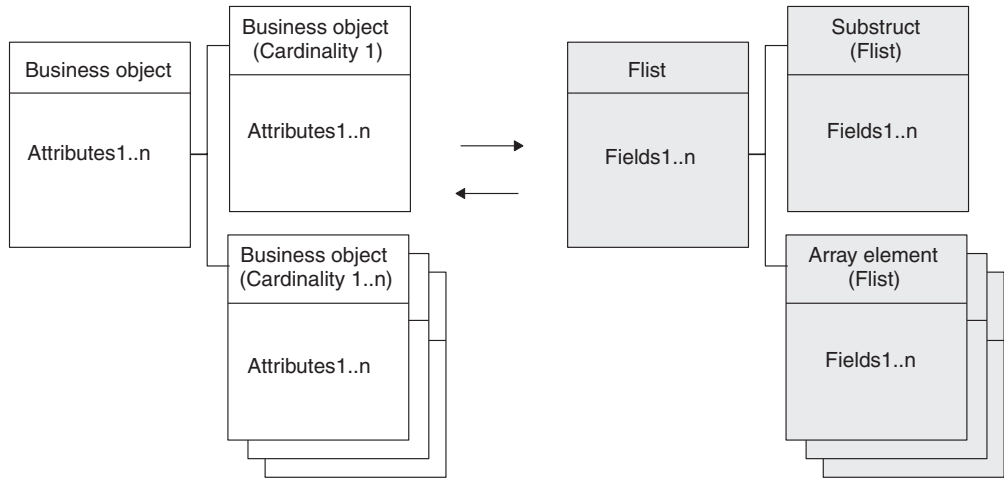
Business object

Attributes1..n

Business object (Cardinality 1)

Attributes1..n

Business object (Cardinality 1..n)

Attributes1..n

Flist

Fields1..n

Substruct (Flist)

Fields1..n

Array element (Flist)

Fields1..n